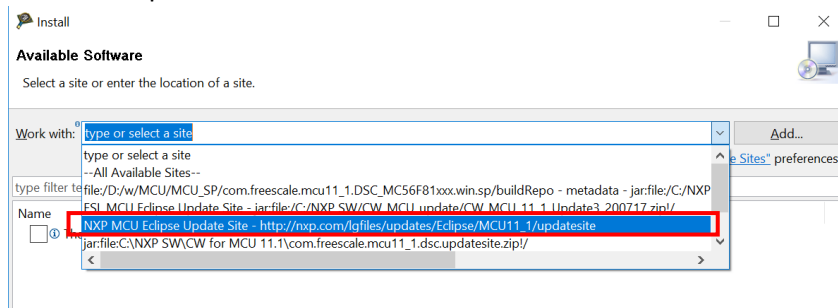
Install

Available Software

Select a site or enter the location of a site.

Work with: type or select a site

Add...

type or select a site
--All Available Sites--
file:/D:/w/MCU/MCU_SP/com.freescale.mcu11_1.DSC_MC56F81xxx.win.sp/buildRepo - metadata - jar:file:/C:/NXP
FSL MCU Eclipse Update Site - jar:file:/C:/NXP SW/CW MCU update/CW MCU 11 1 Update3 200717.zip!/
NXP MCU Eclipse Update Site - http://nxp.com/lgfiles/updates/Eclipse/MCU11_1/updatesite
jar:file:C:\NXP SW\CW for MCU 11.1\com.freescale.mcu11_1.dsc.updatesite.zip!/

e Sites" preferences

type filter te

Name

Th